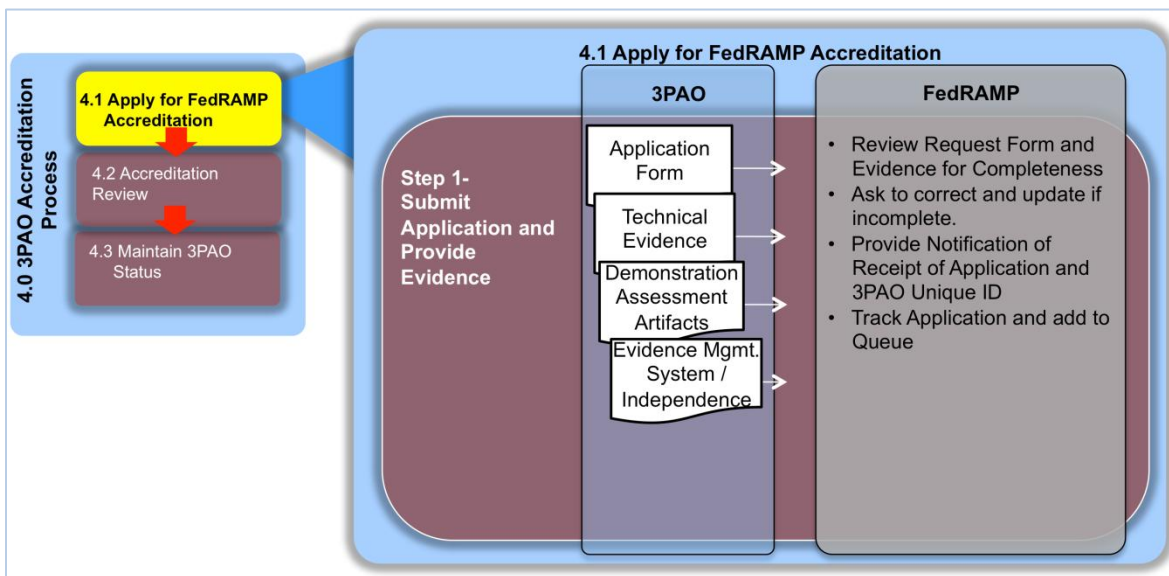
4.0 3PAO Accreditation Process

4.1 Apply for FedRAMP Accreditation

4.2 Accreditation Review

4.3 Maintain 3PAO Status

4.1 Apply for FedRAMP Accreditation

3PAO

FedRAMP

Step 1- Submit Application and Provide Evidence

Application Form

Technical Evidence

Demonstration Assessment Artifacts

Evidence Mgmt. System / Independence

- Review Request Form and Evidence for Completeness
- Ask to correct and update if incomplete.
- Provide Notification of Receipt of Application and 3PAO Unique ID
- Track Application and add to Queue